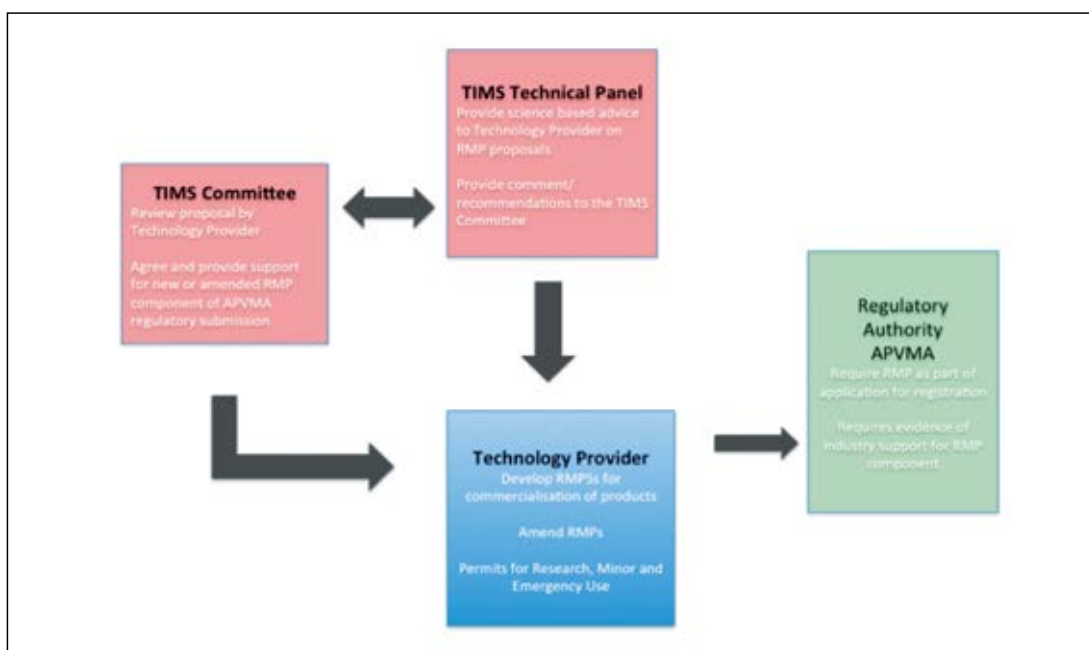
TIMS Technical Panel
Provide science based advice to Technology Provider on RMP proposals

Provide comment/ recommendations to the TIMS Committee

TIMS Committee
Review proposal by Technology Provider

Agree and provide support for new or amended RMP component of APVMA regulatory submission

Regulatory Authority APVMA
Require RMP as part of application for registration

Requires evidence of industry support for RMP component

Technology Provider
Develop RMPSs for commercialisation of products

Amend RMPs

Permits for Research, Minor and Emergency Use